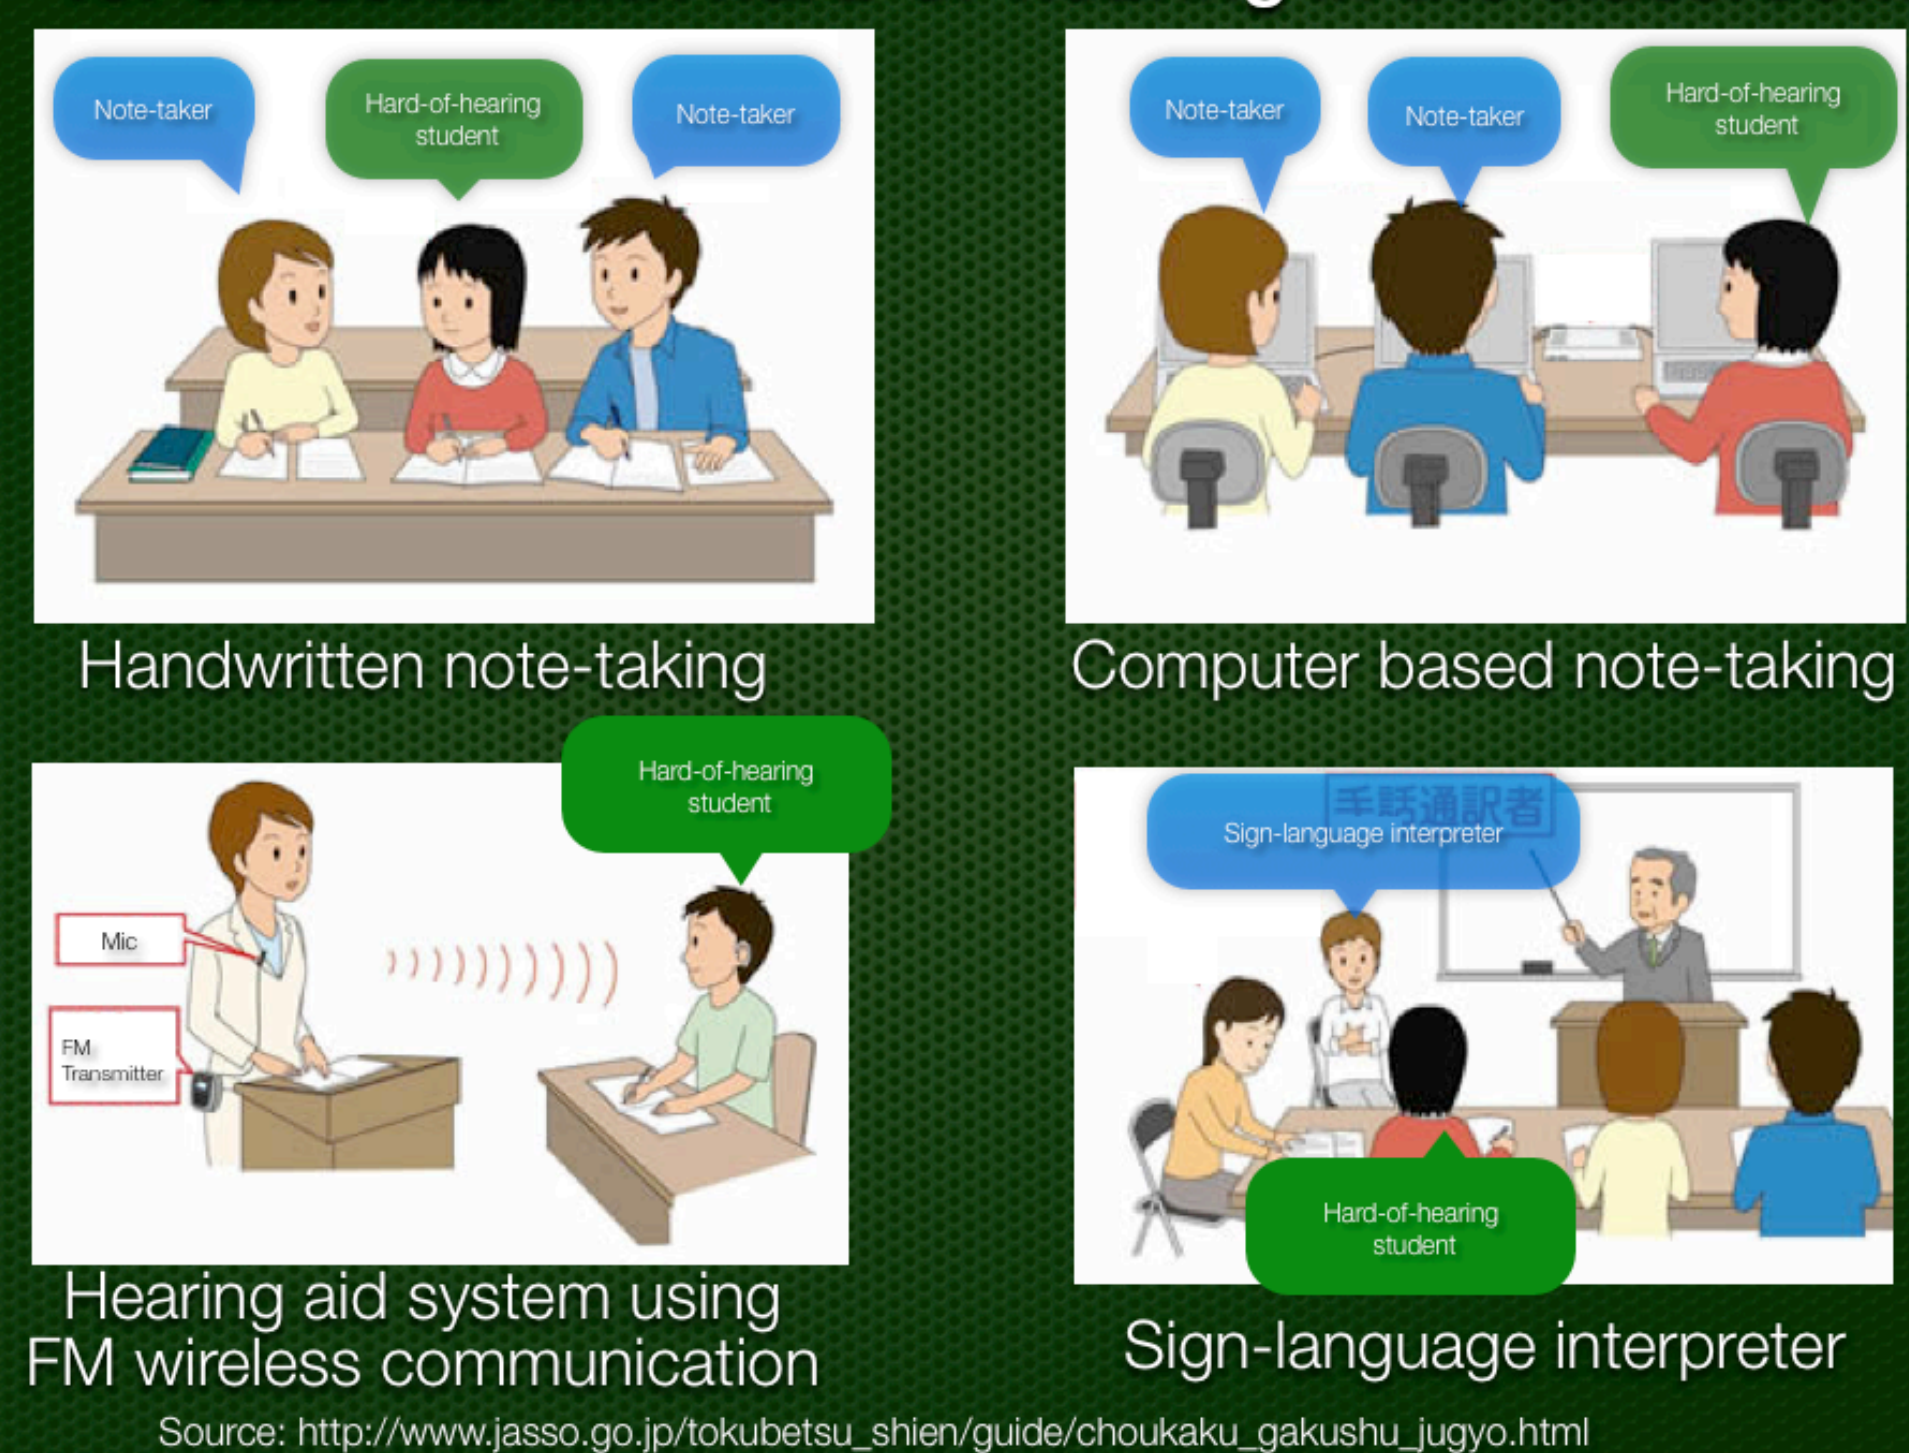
Note-taker

Hard-of-hearing student

Note-taker

Handwritten note-taking

Note-taker

Note-taker

Hard-of-hearing student

Computer based note-taking

Hard-of-hearing student

Mic

FM Transmitter

Hearing aid system using FM wireless communication

手話通訳者

Sign-language interpreter

Hard-of-hearing student

Sign-language interpreter

Source: http://www.jasso.go.jp/tokubetsu_shien/guide/choukaku_gakushu_jugyo.html